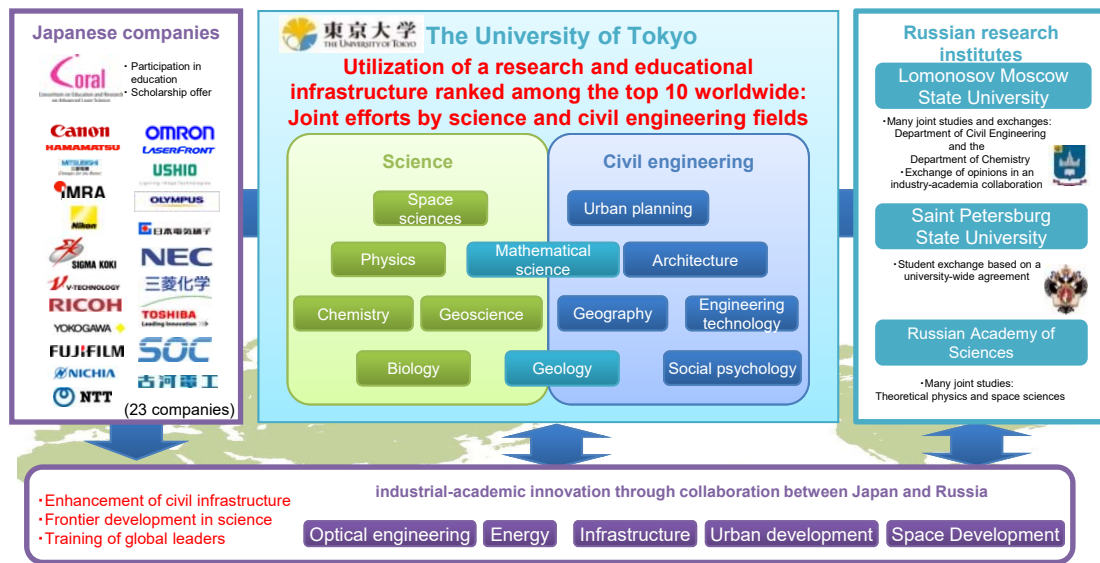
Japanese companies

Coral
Consortium on Education and Research on Advanced Laser Science

・Participation in education
・Scholarship offer

Canon
OMRON
HAMAMATSU
LASERFRONT
MITSUBISHI
USHIO
IMRA
OLYMPUS
Nikon
日本電気硝子
SIGMA KOKI
NEC
V-TECHNOLOGY
三菱化学
RICOH
TOSHIBA Leading Innovation
YOKOGAWA
FUJIFILM
SOC
NICHIA
古河電工
NTT
(23 companies)

東京大学 THE UNIVERSITY OF TOKYO
The University of Tokyo

Utilization of a research and educational infrastructure ranked among the top 10 worldwide: Joint efforts by science and civil engineering fields

Science
Civil engineering
Space sciences
Urban planning
Physics
Mathematical science
Architecture
Chemistry
Geoscience
Geography
Engineering technology
Biology
Geology
Social psychology

Russian research institutes

Lomonosov Moscow State University
・Many joint studies and exchanges: Department of Civil Engineering and the Department of Chemistry
・Exchange of opinions in an industry-academia collaboration

Saint Petersburg State University
・Student exchange based on a university-wide agreement

Russian Academy of Sciences
・Many joint studies: Theoretical physics and space sciences

・Enhancement of civil infrastructure
・Frontier development in science
・Training of global leaders

industrial-academic innovation through collaboration between Japan and Russia

Optical engineering
Energy
Infrastructure
Urban development
Space Development